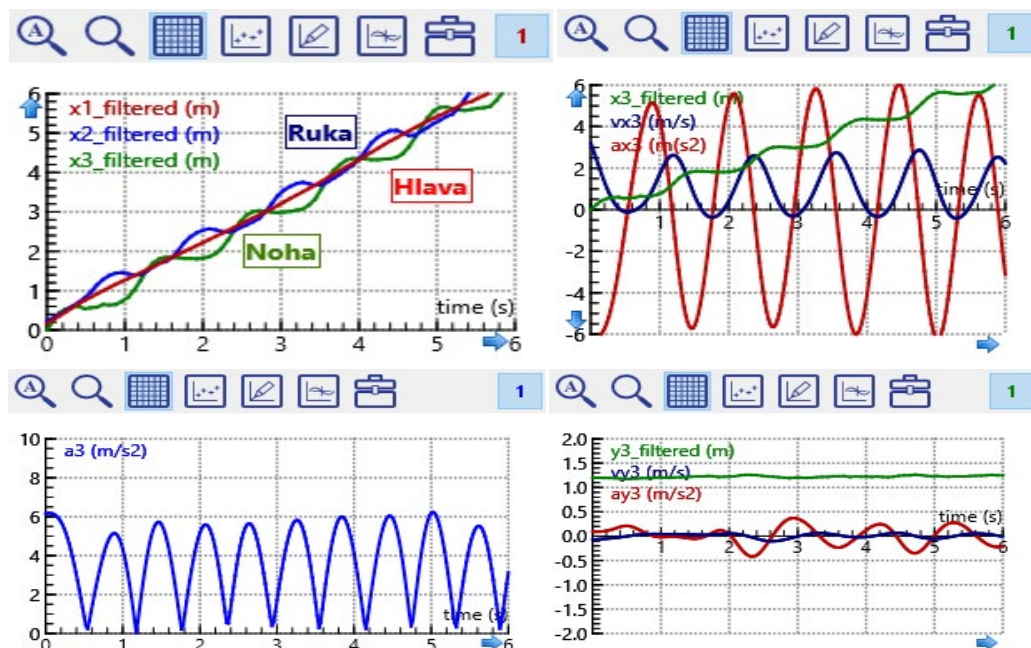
1

x1_filtered (m)
x2_filtered (m)
x3_filtered (m)
Ruka
Hlava
Noha
time (s)
0 1 2 3 4 5 6
0 1 2 3 4 5 6

1

x3_filtered (m)
vx3 (m/s)
ax3 (m/s2)
time (s)
1 2 3 4 5 6
-6 -4 -2 0 2 4 6

1

a3 (m/s2)
time (s)
0 1 2 3 4 5 6
0 2 4 6 8 10

1

y3_filtered (m)
vy3 (m/s)
ay3 (m/s2)
time (s)
1 2 3 4 5 6
-2.0 -1.5 -1.0 -0.5 0.0 0.5 1.0 1.5 2.0